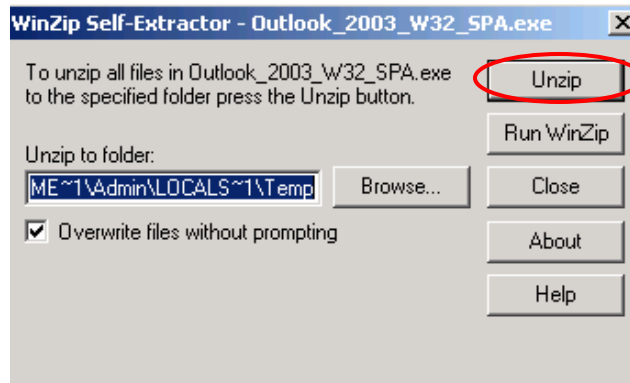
WinZip Self-Extractor - Outlook_2003_W32_SPA.exe

To unzip all files in Outlook_2003_W32_SPA.exe to the specified folder press the Unzip button.

Unzip

Run WinZip

Unzip to folder:

ME~1\Admin\LOCALS~1\Temp

Browse...

Close

Overwrite files without prompting

About

Help